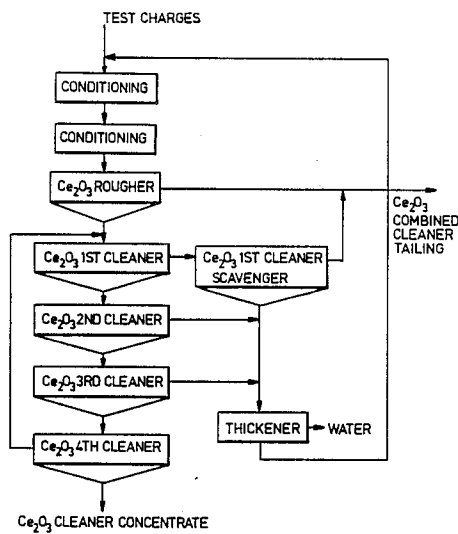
TEST CHARGES

CONDITIONING

CONDITIONING

$Ce_2O_3$ ROUGHER

$Ce_2O_3$ COMBINED CLEANER TAILING

$Ce_2O_3$ 1ST CLEANER

$Ce_2O_3$ 1ST CLEANER SCAVENGER

$Ce_2O_3$ 2ND CLEANER

$Ce_2O_3$ 3RD CLEANER

THICKENER

WATER

$Ce_2O_3$ 4TH CLEANER

$Ce_2O_3$ CLEANER CONCENTRATE